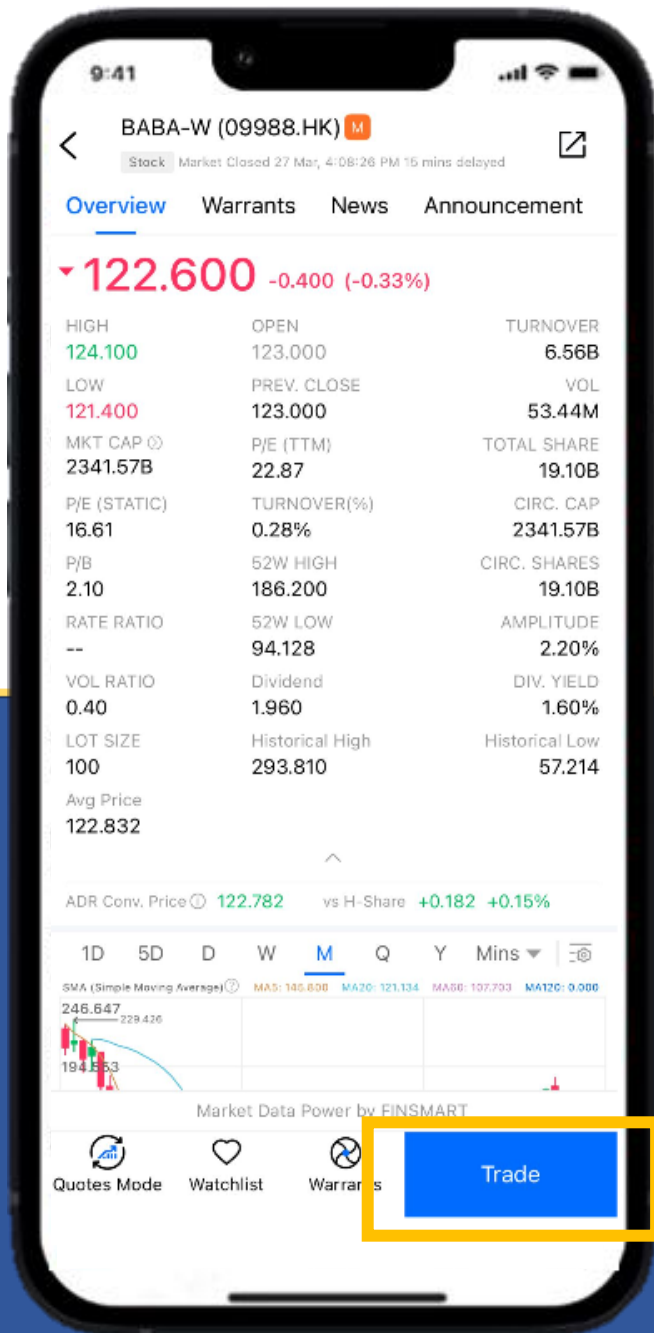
9:41

BABA-W (09988.HK) M

Stock Market Closed 27 Mar, 4:08:26 PM 15 mins delayed

Overview Warrants News Announcement

122.600 -0.400 (-0.33%)

| HIGH | OPEN | TURNOVER |
|---|---|---|
| 124.100 | 123.000 | 6.56B |
| LOW | PREV. CLOSE | VOL |
| 121.400 | 123.000 | 53.44M |
| MKT CAP | P/E (TTM) | TOTAL SHARE |
| 2341.57B | 22.87 | 19.10B |
| P/E (STATIC) | TURNOVER(%) | CIRC. CAP |
| 16.61 | 0.28% | 2341.57B |
| P/B | 52W HIGH | CIRC. SHARES |
| 2.10 | 186.200 | 19.10B |
| RATE RATIO | 52W LOW | AMPLITUDE |
| -- | 94.128 | 2.20% |
| VOL RATIO | Dividend | DIV. YIELD |
| 0.40 | 1.960 | 1.60% |
| LOT SIZE | Historical High | Historical Low |
| 100 | 293.810 | 57.214 |
| Avg Price | | |
| 122.832 | | |

ADR Conv. Price 122.782 vs H-Share +0.182 +0.15%

1D 5D D W M Q Y Mins

SMA (Simple Moving Average) MA5: 146.608 MA20: 121.134 MA60: 107.703 MA120: 0.000

246.647
229.426
194.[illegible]53

Market Data Power by FINSMART

Quotes Mode Watchlist Warrants Trade